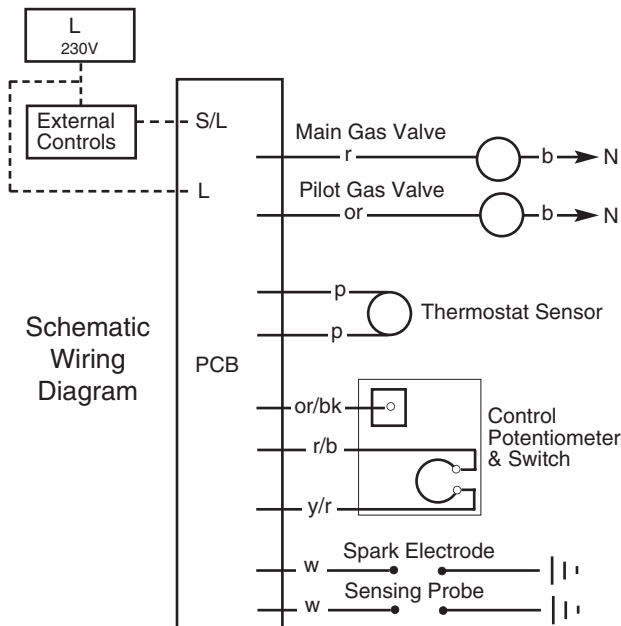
L
230V

External Controls

S/L

L

Main Gas Valve
r
b
N

Pilot Gas Valve
or
b
N

p
p
Thermostat Sensor

Schematic Wiring Diagram

PCB

or/bk
r/b
y/r

Control Potentiometer & Switch

w
Spark Electrode

w
Sensing Probe